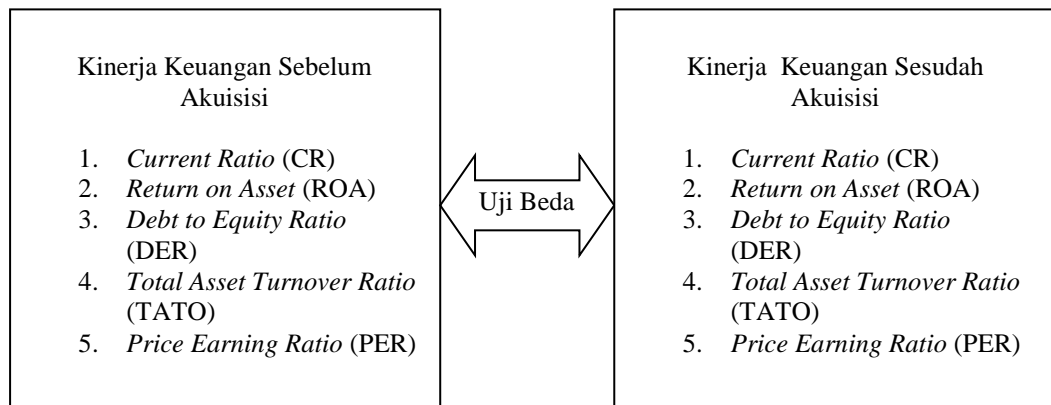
Kinerja Keuangan Sebelum Akuisisi

1. Current Ratio (CR)
2. Return on Asset (ROA)
3. Debt to Equity Ratio (DER)
4. Total Asset Turnover Ratio (TATO)
5. Price Earning Ratio (PER)

Uji Beda

Kinerja Keuangan Sesudah Akuisisi

1. Current Ratio (CR)
2. Return on Asset (ROA)
3. Debt to Equity Ratio (DER)
4. Total Asset Turnover Ratio (TATO)
5. Price Earning Ratio (PER)